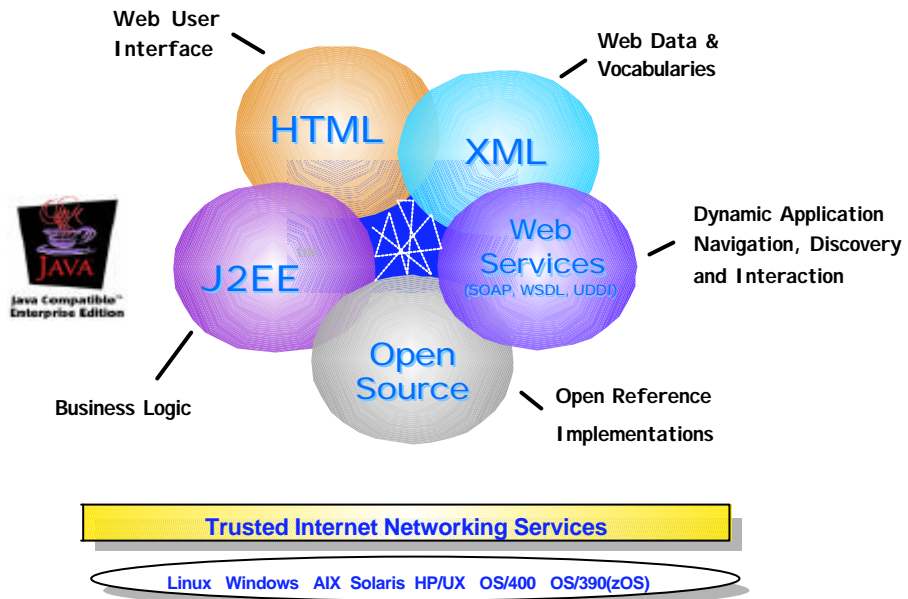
Web User Interface

Web Data & Vocabularies

HTML

XML

JAVA
Java Compatible™ Enterprise Edition

J2EE

Web Services
(SOAP, WSDL, UDDI)

Dynamic Application Navigation, Discovery and Interaction

Open Source

Business Logic

Open Reference Implementations

Trusted Internet Networking Services

Linux Windows AIX Solaris HP/UX OS/400 OS/390(zOS)